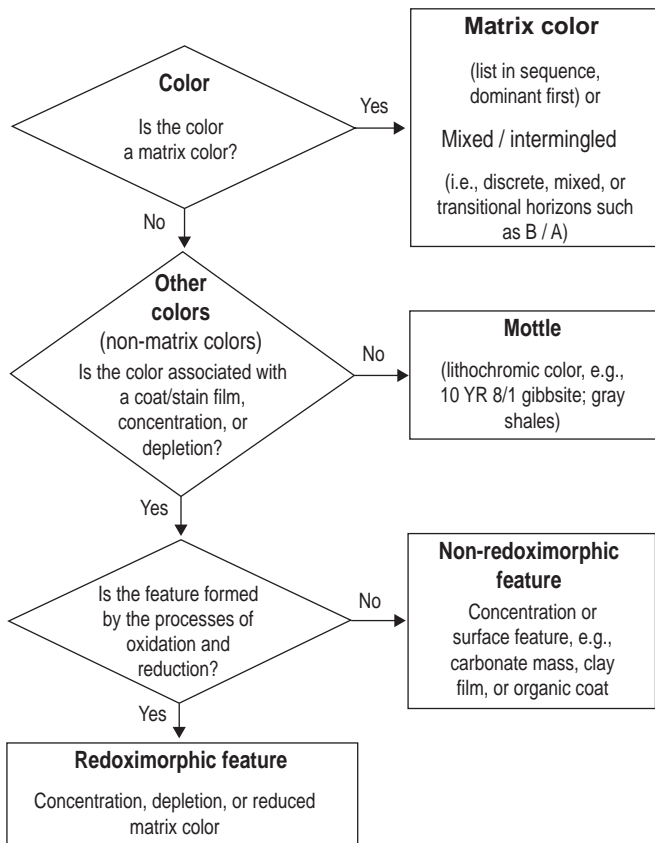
Color

Is the color a matrix color?

Yes

Matrix color

(list in sequence, dominant first) or

Mixed / intermingled

(i.e., discrete, mixed, or transitional horizons such as B / A)

No

Other colors (non-matrix colors)

Is the color associated with a coat/stain film, concentration, or depletion?

No

Mottle

(lithochromic color, e.g., 10 YR 8/1 gibbsite; gray shales)

Yes

Is the feature formed by the processes of oxidation and reduction?

No

Non-redoximorphic feature

Concentration or surface feature, e.g., carbonate mass, clay film, or organic coat

Yes

Redoximorphic feature

Concentration, depletion, or reduced matrix color